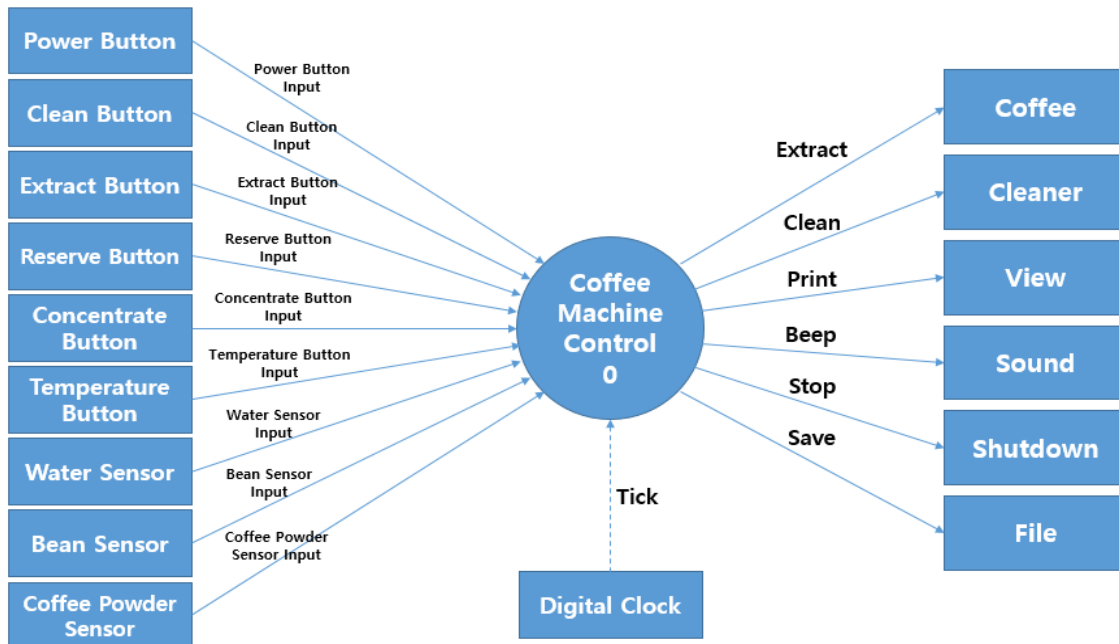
Power Button

Clean Button

Extract Button

Reserve Button

Concentrate Button

Temperature Button

Water Sensor

Bean Sensor

Coffee Powder Sensor

Power Button Input

Clean Button Input

Extract Button Input

Reserve Button Input

Concentrate Button Input

Temperature Button Input

Water Sensor Input

Bean Sensor Input

Coffee Powder Sensor Input

Coffee Machine Control 0

Tick

Digital Clock

Extract

Clean

Print

Beep

Stop

Save

Coffee

Cleaner

View

Sound

Shutdown

File